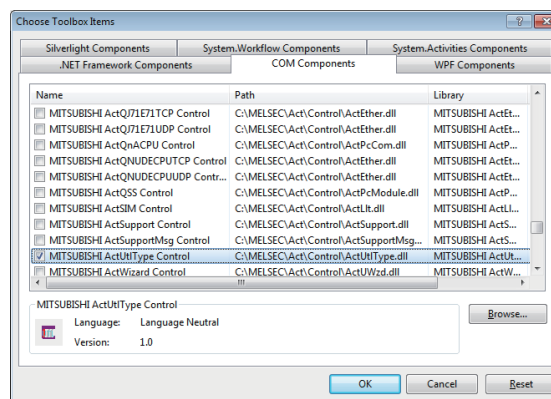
Choose Toolbox Items

?

Silverlight Components | System.Workflow Components | System.Activities Components
.NET Framework Components | COM Components | WPF Components

| Name | Path | Library |
|---|---|---|
| MITSUBISHI ActQJ71E71TCP Control | C:\MELSEC\Act\Control\ActEther.dll | MITSUBISHI ActEt... |
| MITSUBISHI ActQJ71E71UDP Control | C:\MELSEC\Act\Control\ActEther.dll | MITSUBISHI ActEt... |
| MITSUBISHI ActQnACPU Control | C:\MELSEC\Act\Control\ActPcCom.dll | MITSUBISHI ActP... |
| MITSUBISHI ActQNUDECPUTCP Control | C:\MELSEC\Act\Control\ActEther.dll | MITSUBISHI ActEt... |
| MITSUBISHI ActQNUDECPUUDP Contr... | C:\MELSEC\Act\Control\ActEther.dll | MITSUBISHI ActEt... |
| MITSUBISHI ActQSS Control | C:\MELSEC\Act\Control\ActPcModule.dll | MITSUBISHI ActP... |
| MITSUBISHI ActSIM Control | C:\MELSEC\Act\Control\ActLlt.dll | MITSUBISHI ActLl... |
| MITSUBISHI ActSupport Control | C:\MELSEC\Act\Control\ActSupport.dll | MITSUBISHI ActS... |
| MITSUBISHI ActSupportMsg Control | C:\MELSEC\Act\Control\ActSupportMsg... | MITSUBISHI ActS... |
| MITSUBISHI ActUtlType Control | C:\MELSEC\Act\Control\ActUtlType.dll | MITSUBISHI ActUt... |
| MITSUBISHI ActWizard Control | C:\MELSEC\Act\Control\ActUWzd.dll | MITSUBISHI ActW... |

MITSUBISHI ActUtlType Control
Language: Language Neutral
Version: 1.0

Browse...

OK | Cancel | Reset